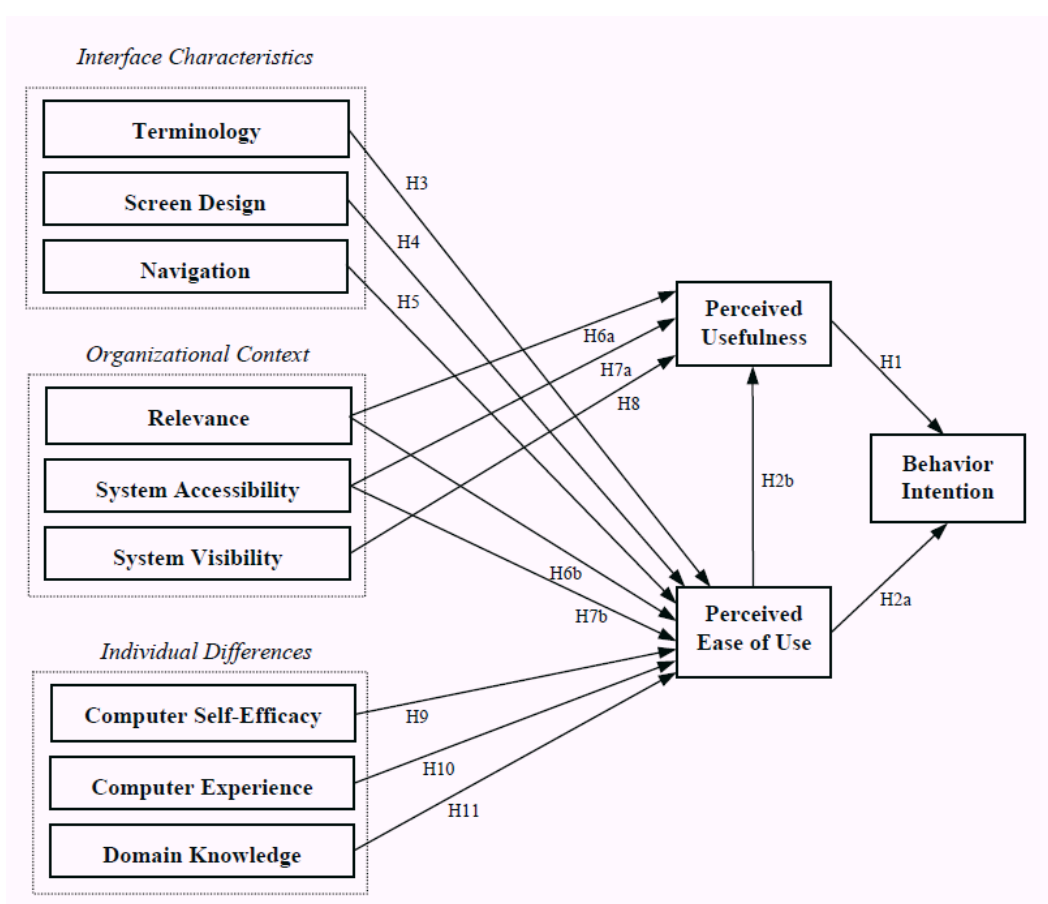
Interface Characteristics

Terminology

Screen Design

Navigation

H3

H4

H5

Organizational Context

Relevance

System Accessibility

System Visibility

H6a

H7a

H8

Perceived Usefulness

H1

Behavior Intention

H2b

H6b

H7b

Perceived Ease of Use

H2a

Individual Differences

Computer Self-Efficacy

Computer Experience

Domain Knowledge

H9

H10

H11